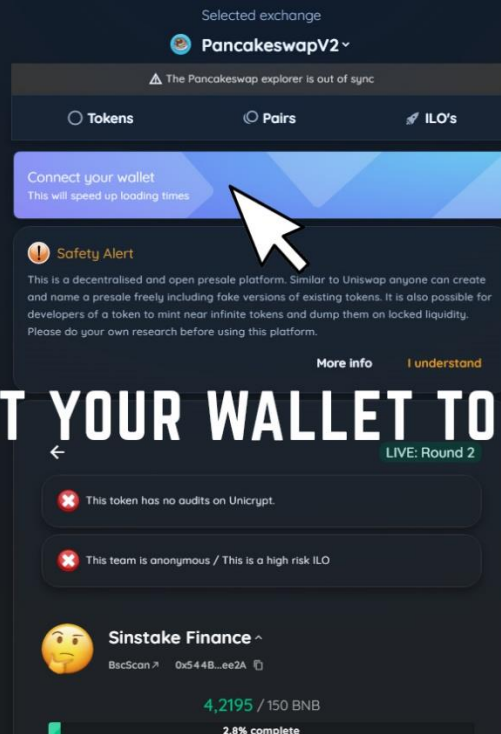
Selected exchange

PancakeswapV2

⚠ The Pancakeswap explorer is out of sync

Tokens

Pairs

ILO's

Connect your wallet
This will speed up loading times

Safety Alert

This is a decentralised and open presale platform. Similar to Uniswap anyone can create and name a presale freely including fake versions of existing tokens. It is also possible for developers of a token to mint near infinite tokens and dump them on locked liquidity. Please do your own research before using this platform.

More info

I understand

T YOUR WALLET TO

LIVE: Round 2

This token has no audits on Unicrypt.

This team is anonymous / This is a high risk ILO

Sinstake Finance

BscScan

0x544B...ee2A

4.2195 / 150 BNB

2.8% complete